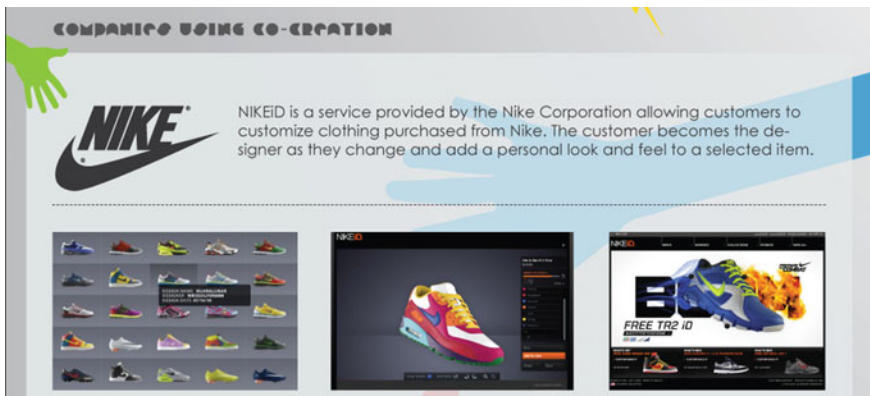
COMPANIES USING CO-CREATION

NIKE

NIKEiD is a service provided by the Nike Corporation allowing customers to customize clothing purchased from Nike. The customer becomes the designer as they change and add a personal look and feel to a selected item.

NIKEiD

NIKEiD

FREE TR2 iD